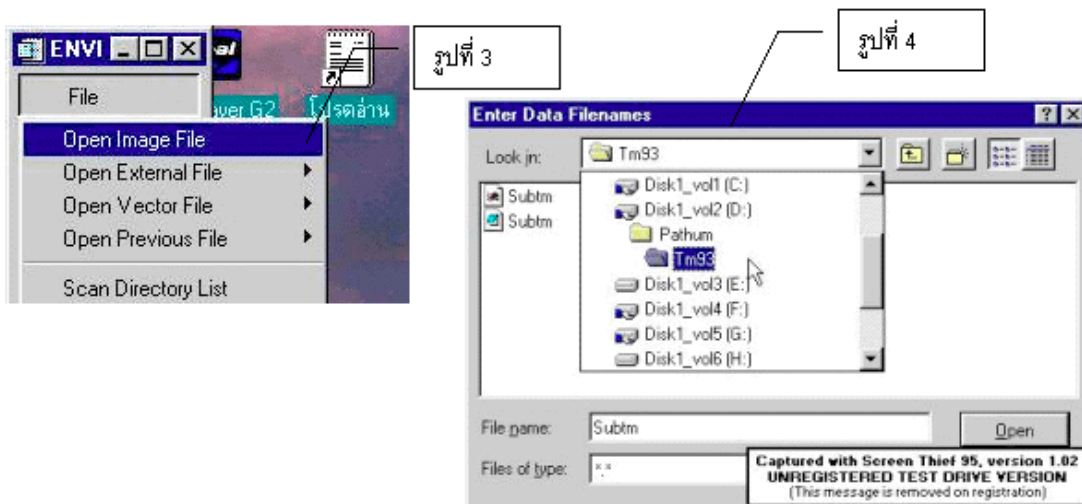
ENVI
File
Open Image File
Open External File
Open Vector File
Open Previous File
Scan Directory List
ver G2
โปรดอ่าน
รูปที่ 3
รูปที่ 4

Enter Data Filenames
?
Look in: Tm93
Subtm
Subtm
Disk1_vol1 (C:)
Disk1_vol2 (D:)
Pathum
Tm93
Disk1_vol3 (E:)
Disk1_vol4 (F:)
Disk1_vol5 (G:)
Disk1_vol6 (H:)
File name: Subtm
Open
Files of type: *.*
Captured with Screen Thief 95, version 1.02
UNREGISTERED TEST DRIVE VERSION
(This message is removed on registration)